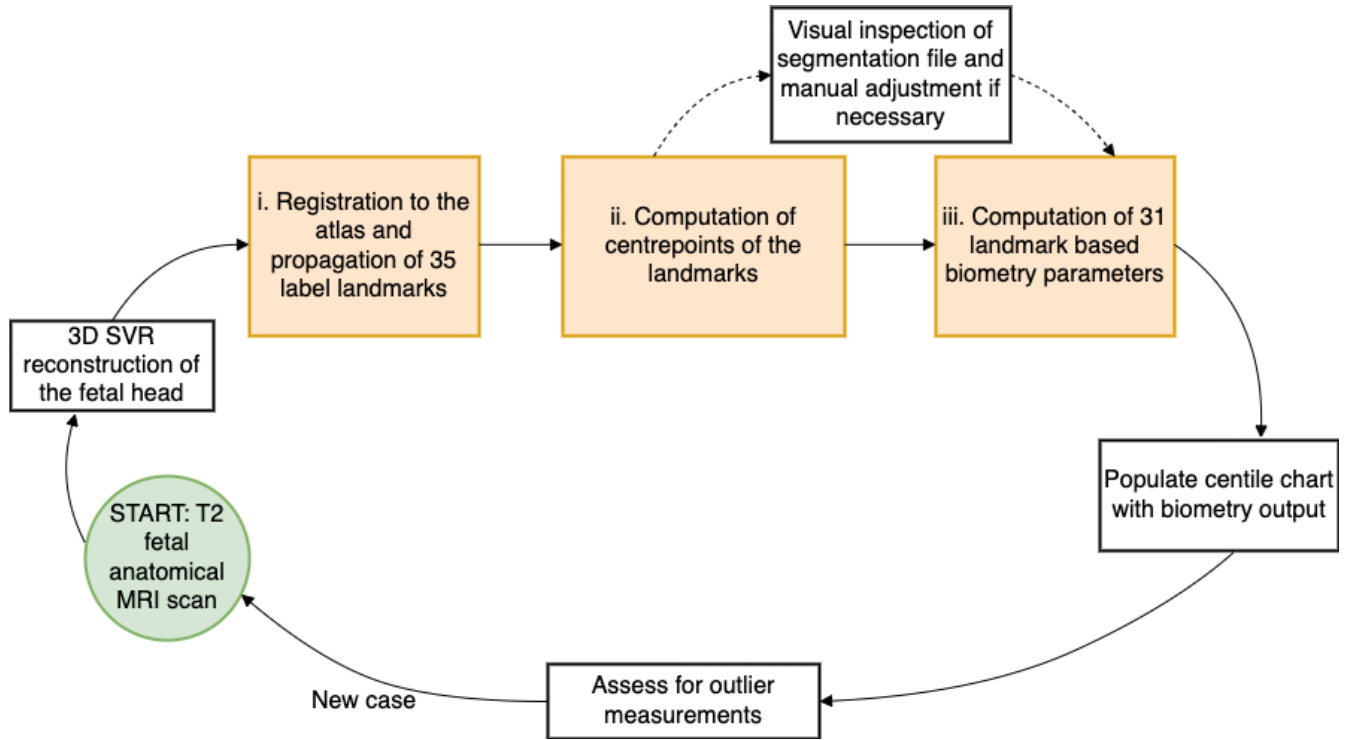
START: T2 fetal anatomical MRI scan

3D SVR reconstruction of the fetal head

i. Registration to the atlas and propagation of 35 label landmarks

ii. Computation of centrepoints of the landmarks

Visual inspection of segmentation file and manual adjustment if necessary

iii. Computation of 31 landmark based biometry parameters

Populate centile chart with biometry output

Assess for outlier measurements

New case